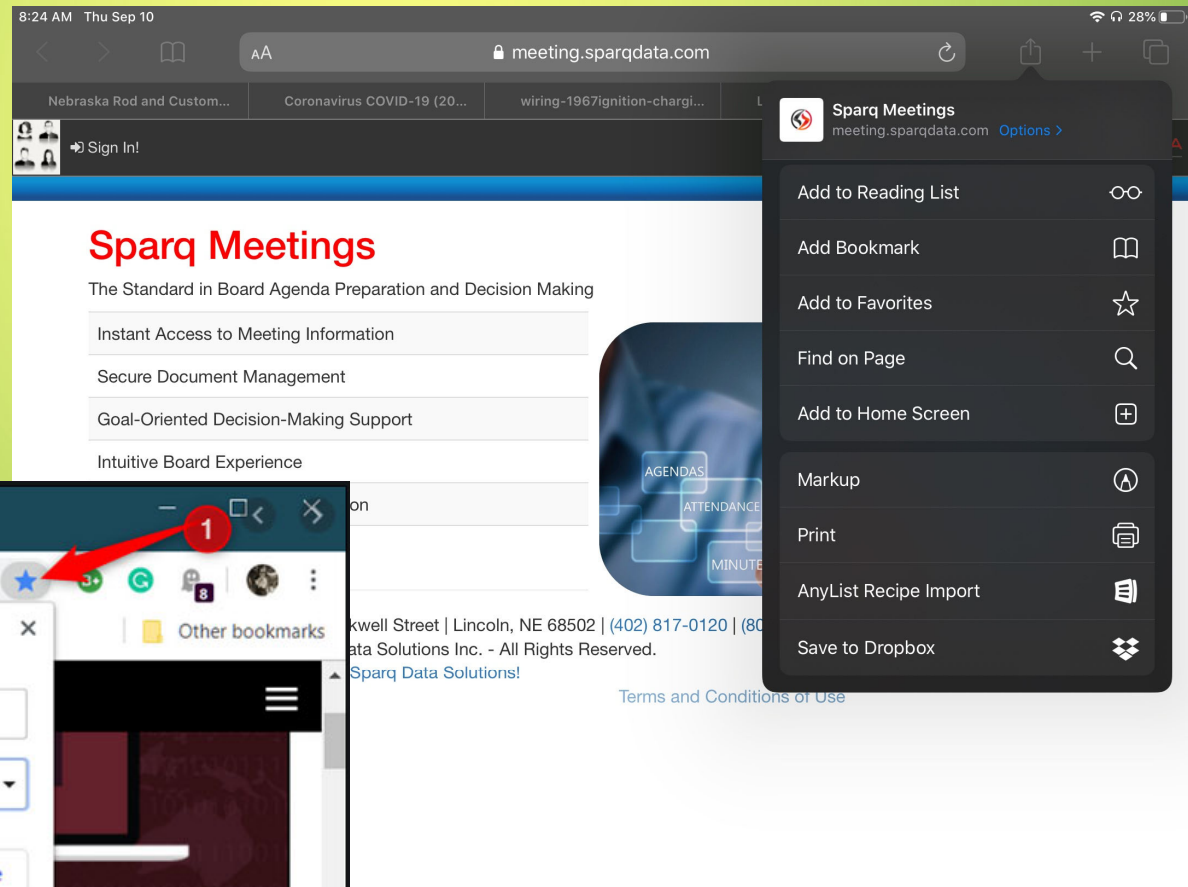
8:24 AM Thu Sep 10
28%
AA meeting.sparqdata.com
Nebraska Rod and Custom... | Coronavirus COVID-19 (20... | wiring-1967ignition-chargi...
Sign In!

Sparq Meetings
meeting.sparqdata.com Options >

Add to Reading List
Add Bookmark
Add to Favorites
Find on Page
Add to Home Screen
Markup
Print
AnyList Recipe Import
Save to Dropbox

Sparq Meetings
The Standard in Board Agenda Preparation and Decision Making

Instant Access to Meeting Information
Secure Document Management
Goal-Oriented Decision-Making Support
Intuitive Board Experience
on

AGENDAS
ATTENDANCE
MINUTE

kwell Street | Lincoln, NE 68502 | (402) 817-0120 | (80
ata Solutions Inc. - All Rights Reserved.
Sparq Data Solutions!
Terms and Conditions of Use

1
3+
8
Other bookmarks